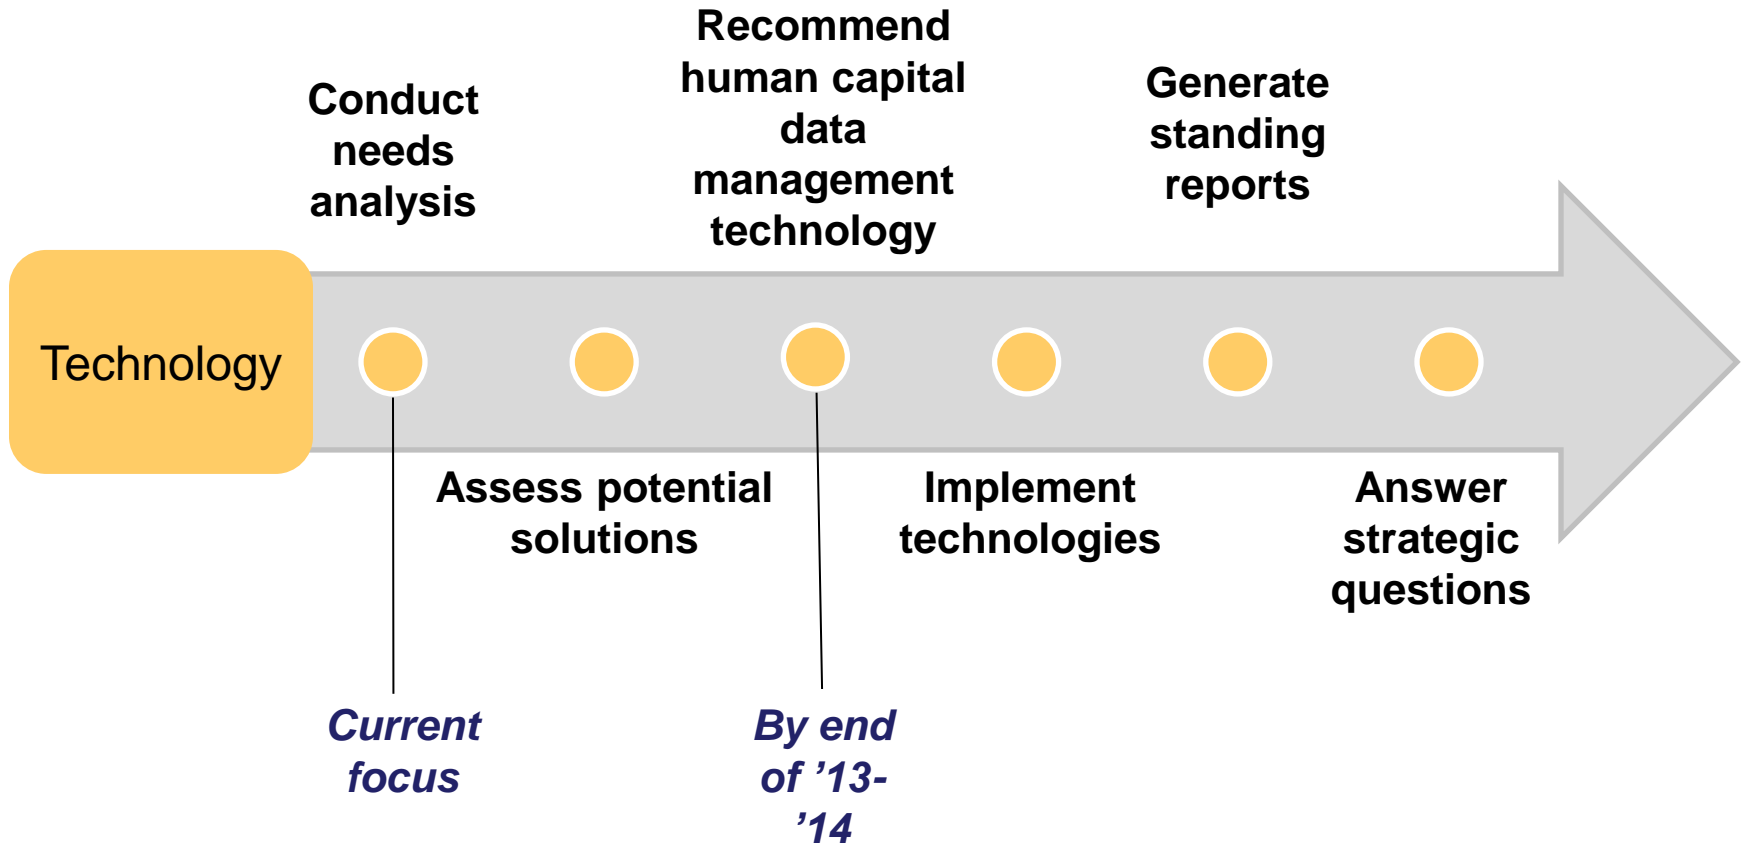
Technology

Conduct needs analysis

Recommend human capital data management technology

Generate standing reports

Assess potential solutions

Implement technologies

Answer strategic questions

Current focus

By end of ’13-’14